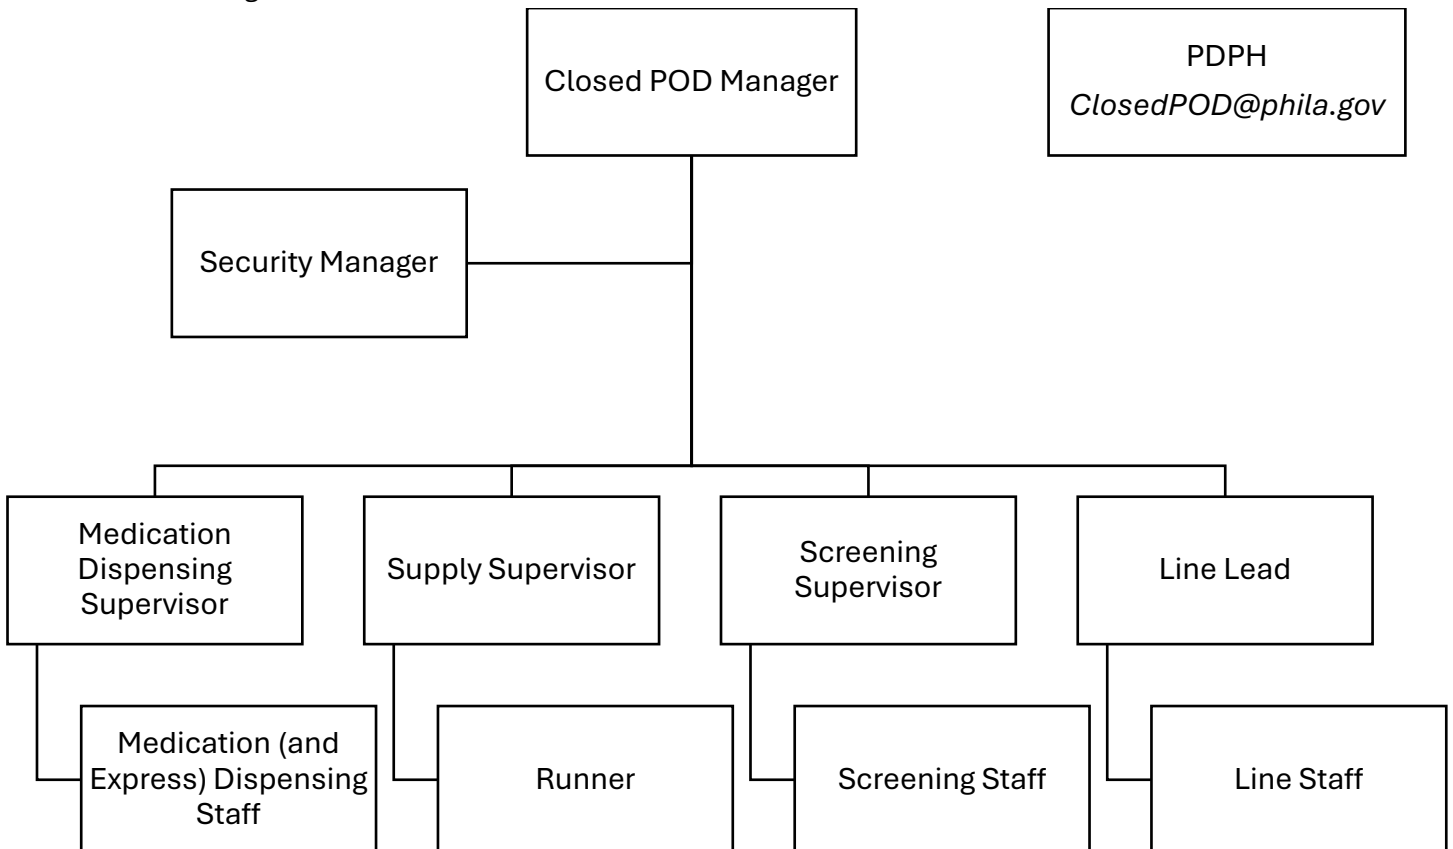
Closed POD Manager

PDPH
*ClosedPOD@phila.gov*

Security Manager

Medication Dispensing Supervisor

Supply Supervisor

Screening Supervisor

Line Lead

Medication (and Express) Dispensing Staff

Runner

Screening Staff

Line Staff